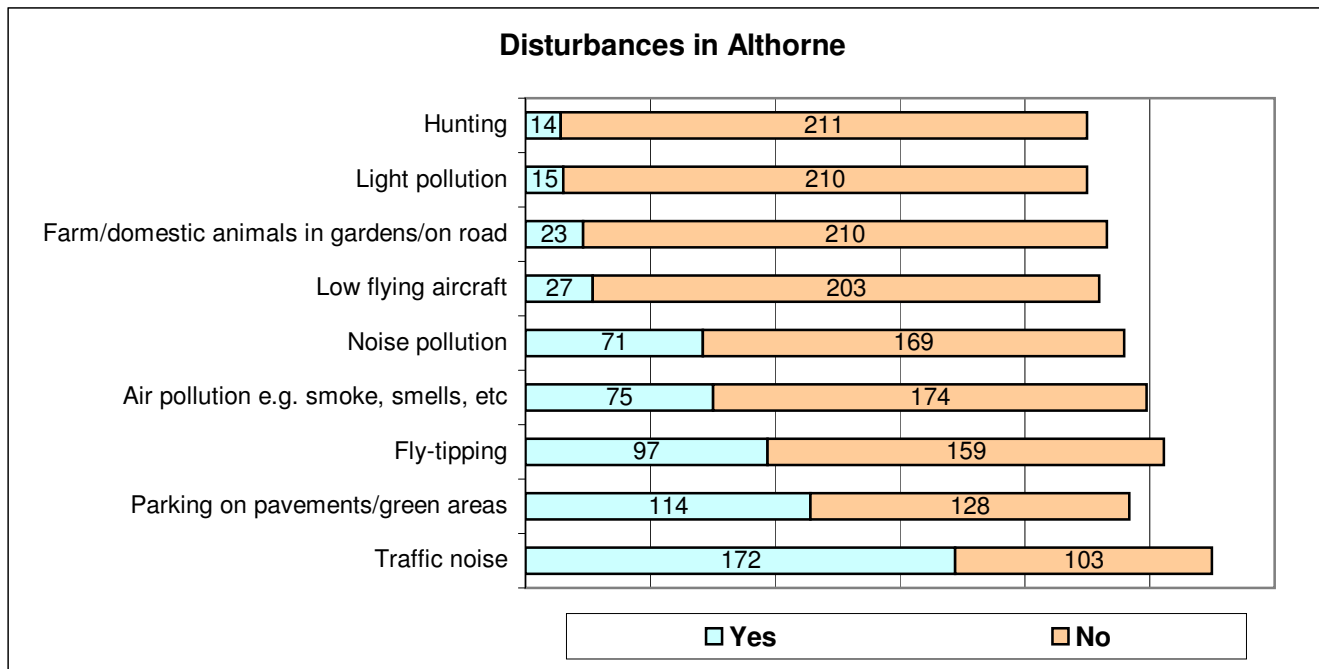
Disturbances in Althorne

| | Yes | No |
|---|---|---|
| Hunting | 14 | 211 |
| Light pollution | 15 | 210 |
| Farm/domestic animals in gardens/on road | 23 | 210 |
| Low flying aircraft | 27 | 203 |
| Noise pollution | 71 | 169 |
| Air pollution e.g. smoke, smells, etc | 75 | 174 |
| Fly-tipping | 97 | 159 |
| Parking on pavements/green areas | 114 | 128 |
| Traffic noise | 172 | 103 |

Yes No